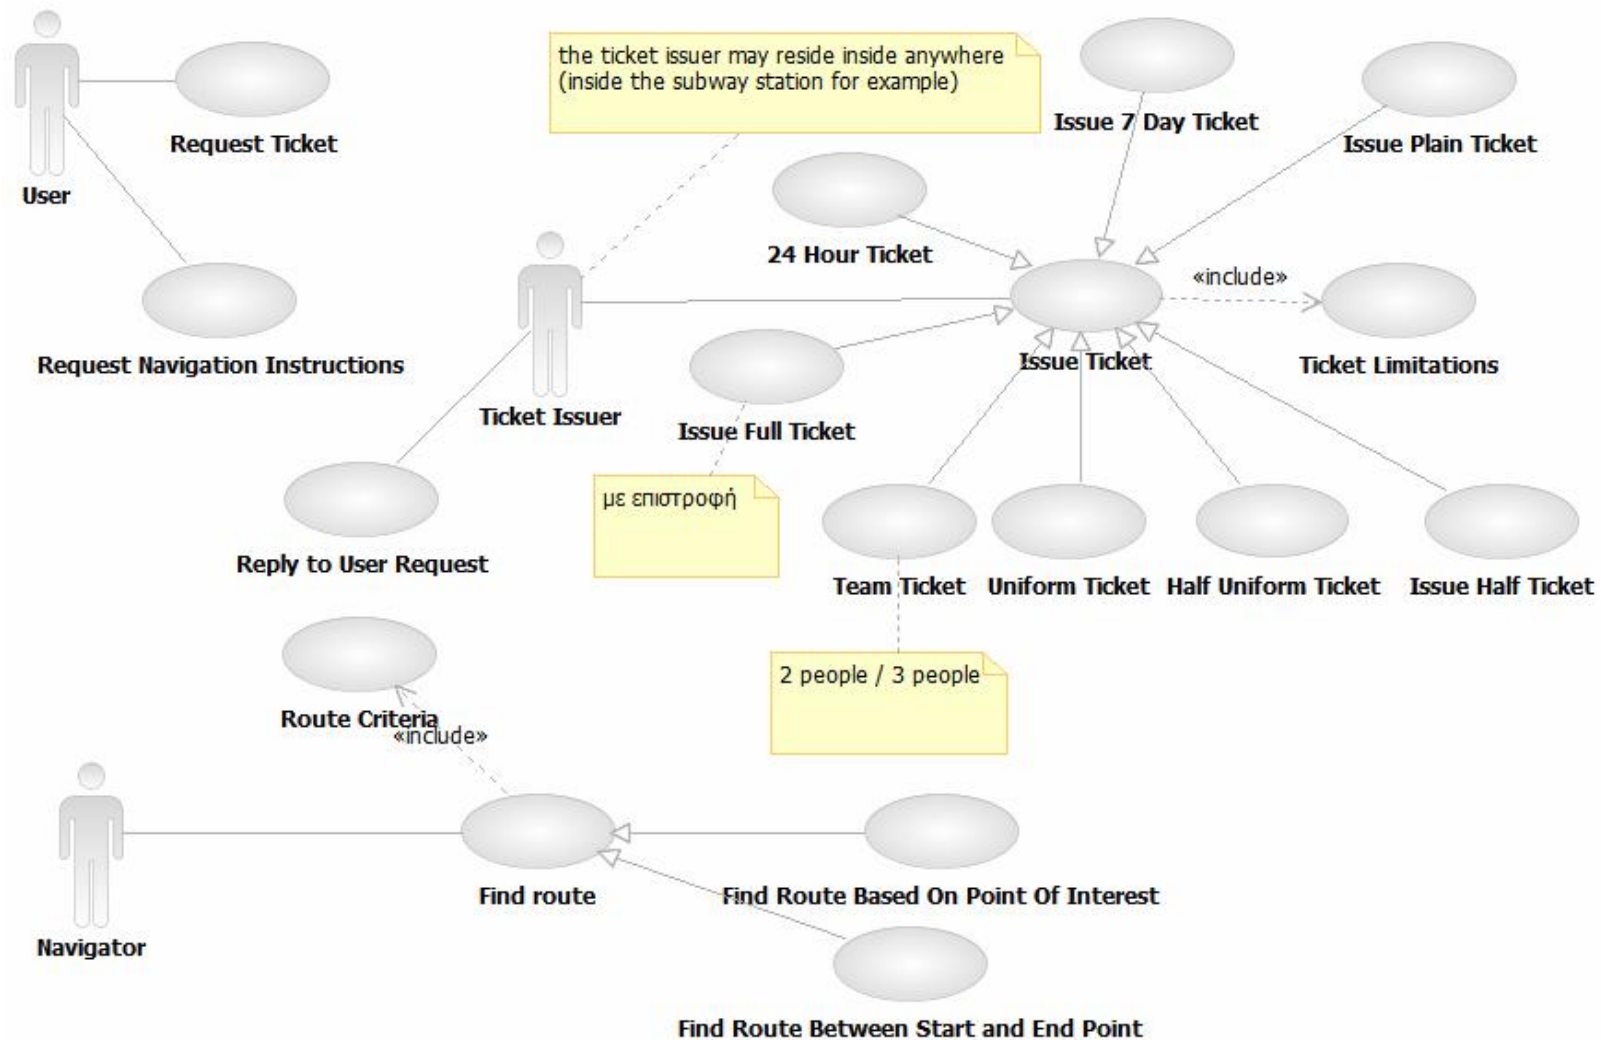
User

Request Ticket

Request Navigation Instructions

the ticket issuer may reside inside anywhere (inside the subway station for example)

Issue 7 Day Ticket

Issue Plain Ticket

24 Hour Ticket

«include»

Ticket Issuer

Issue Ticket

Ticket Limitations

Issue Full Ticket

με επιστροφή

Reply to User Request

Team Ticket

Uniform Ticket

Half Uniform Ticket

Issue Half Ticket

2 people / 3 people

Route Criteria

«include»

Navigator

Find route

Find Route Based On Point Of Interest

Find Route Between Start and End Point